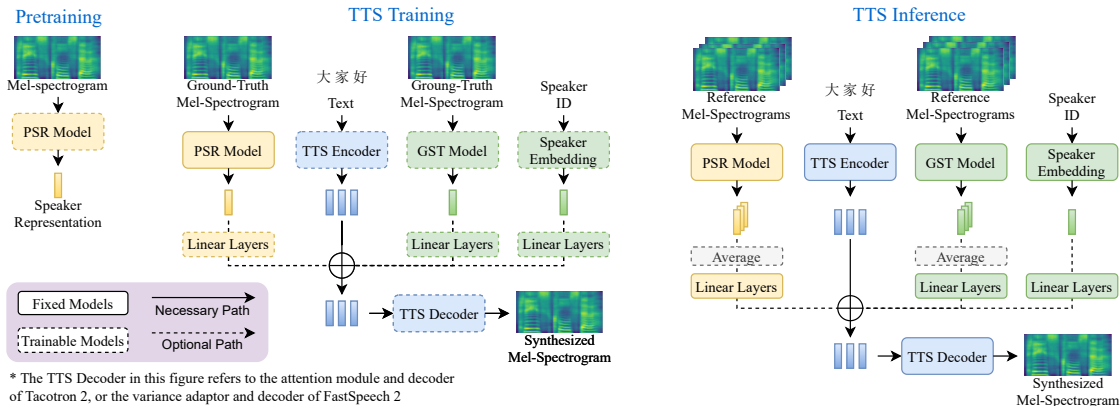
Pretraining

Mel-spectrogram

PSR Model

Speaker Representation

TTS Training

Ground-Truth Mel-Spectrogram

大家好

Text

Groung-Truth Mel-Spectrogram

Speaker ID

PSR Model

TTS Encoder

GST Model

Speaker Embedding

Linear Layers

Linear Layers

Linear Layers

TTS Decoder

Synthesized Mel-Spectrogram

Fixed Models

Necessary Path

Trainable Models

Optional Path

* The TTS Decoder in this figure refers to the attention module and decoder of Tacotron 2, or the variance adaptor and decoder of FastSpeech 2

TTS Inference

Reference Mel-Spectrograms

大家好

Text

Reference Mel-Spectrograms

Speaker ID

PSR Model

TTS Encoder

GST Model

Speaker Embedding

Average

Average

Linear Layers

Linear Layers

Linear Layers

TTS Decoder

Synthesized Mel-Spectrogram